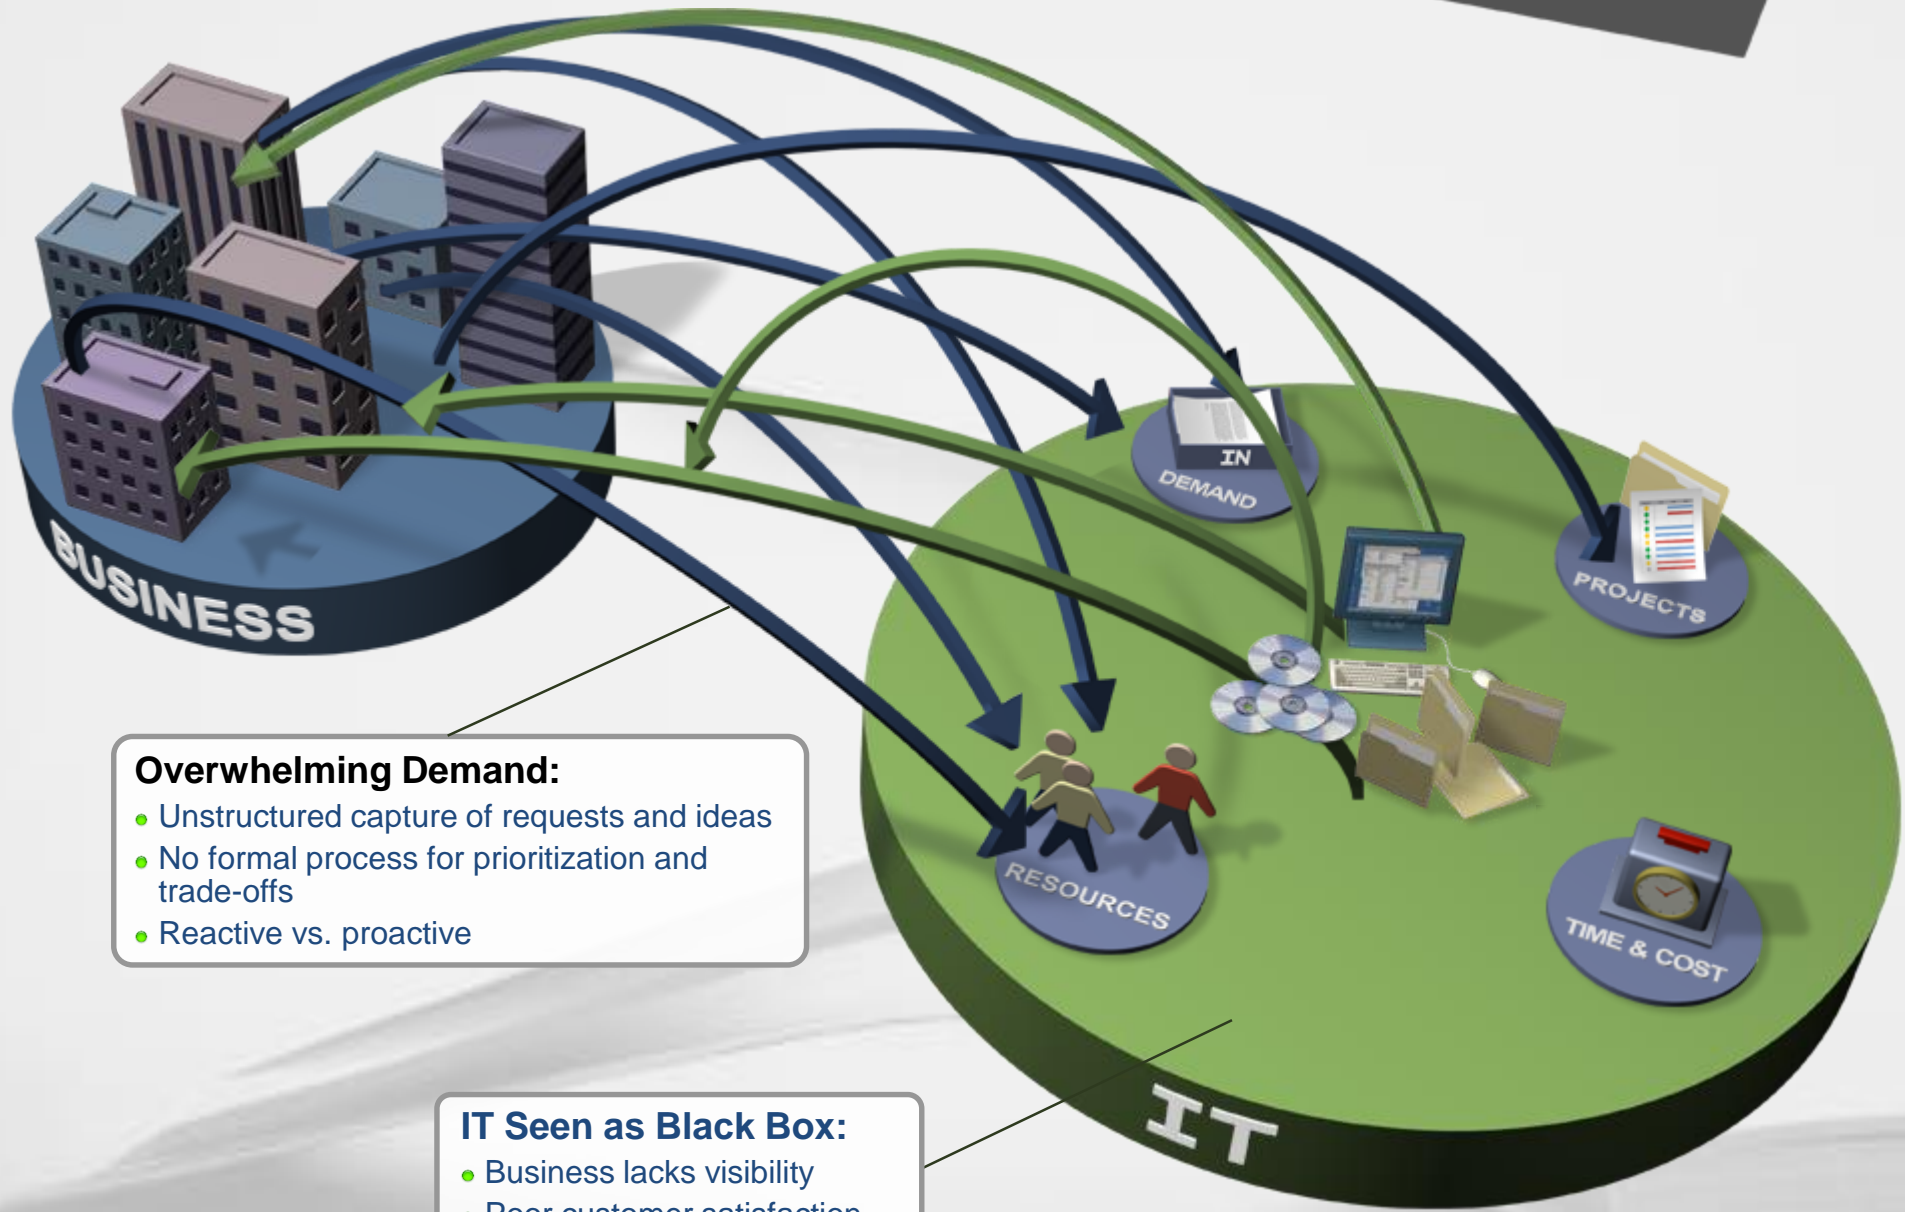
BUSINESS

IN

DEMAND

PROJECTS

RESOURCES

TIME & COST

IT

Overwhelming Demand:
- Unstructured capture of requests and ideas
- No formal process for prioritization and trade-offs
- Reactive vs. proactive

IT Seen as Black Box:
- Business lacks visibility
- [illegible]